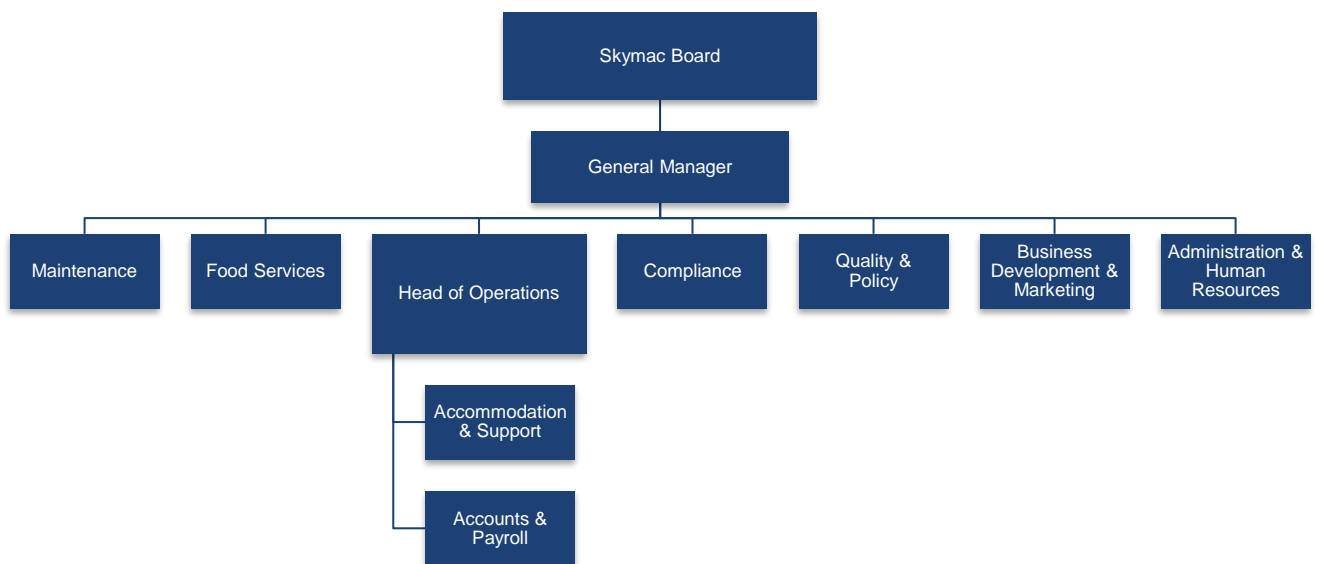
Skymac Board

General Manager

Maintenance

Food Services

Head of Operations

Compliance

Quality & Policy

Business Development & Marketing

Administration & Human Resources

Accommodation & Support

Accounts & Payroll